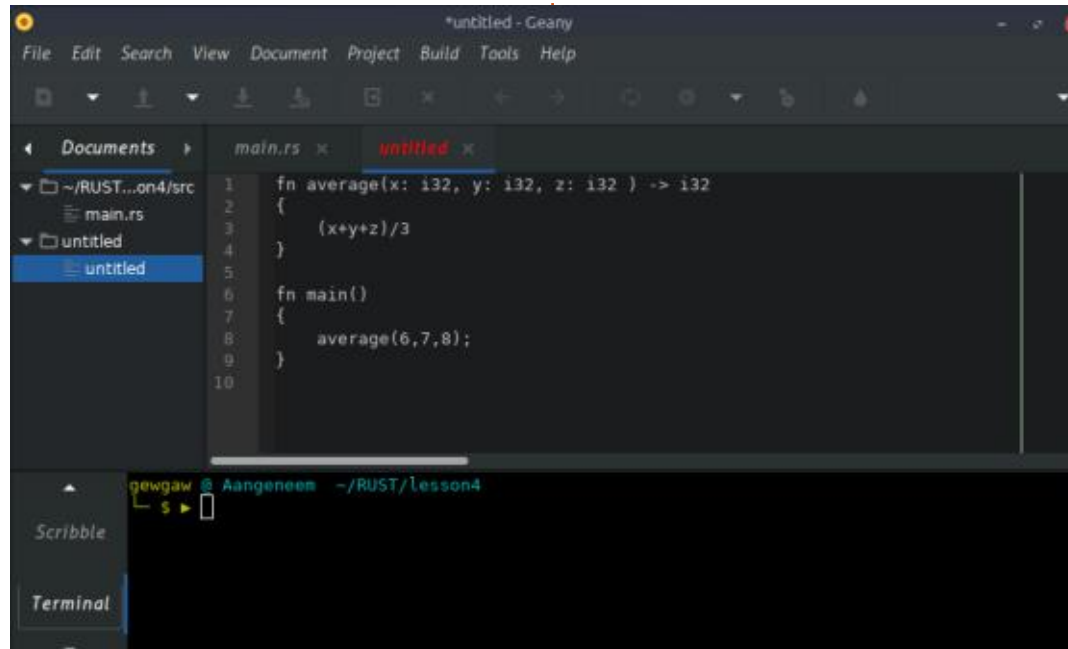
*untitled - Geany

File Edit Search View Document Project Build Tools Help

Documents

main.rs × untitled ×

~/RUST...on4/src
main.rs
untitled
untitled

1 fn average(x: i32, y: i32, z: i32 ) -> i32
2 {
3 (x+y+z)/3
4 }
5
6 fn main()
7 {
8 average(6,7,8);
9 }
10

gewgaw @ Aangeneem ~/RUST/lesson4
$ ▸

Scribble

Terminal